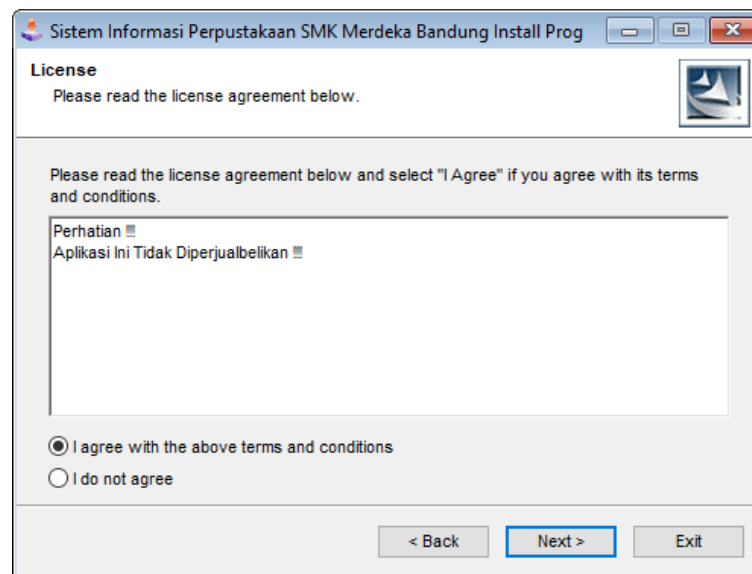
Sistem Informasi Perpustakaan SMK Merdeka Bandung Install Prog

License
Please read the license agreement below.

Please read the license agreement below and select "I Agree" if you agree with its terms and conditions.

Perhatian !!!
Aplikasi Ini Tidak Diperjualbelikan !!!

I agree with the above terms and conditions
I do not agree

< Back
Next >
Exit